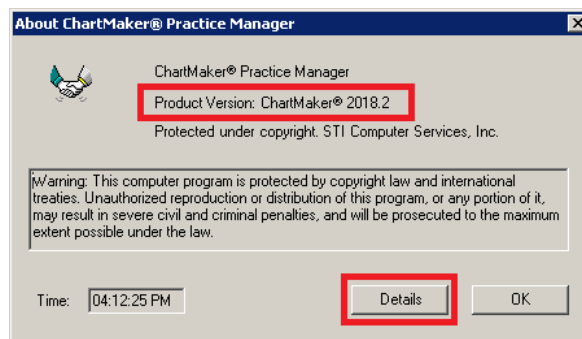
About ChartMaker® Practice Manager

ChartMaker® Practice Manager

Product Version: ChartMaker® 2018.2

Protected under copyright. STI Computer Services, Inc.

Warning: This computer program is protected by copyright law and international treaties. Unauthorized reproduction or distribution of this program, or any portion of it, may result in severe civil and criminal penalties, and will be prosecuted to the maximum extent possible under the law.

Time: 04:12:25 PM

Details

OK